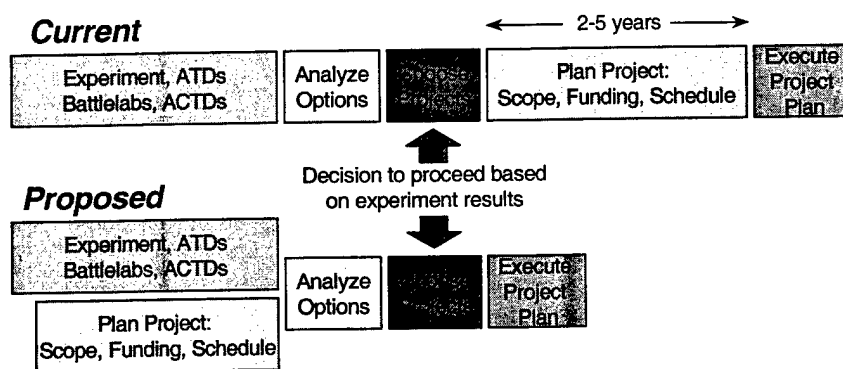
Current

2-5 years

Experiment, ATDs Battlelabs, ACTDs

Analyze Options

Propose Project

Plan Project: Scope, Funding, Schedule

Execute Project Plan

Decision to proceed based on experiment results

Proposed

Experiment, ATDs Battlelabs, ACTDs

Plan Project: Scope, Funding, Schedule

Analyze Options

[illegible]

Execute Project Plan